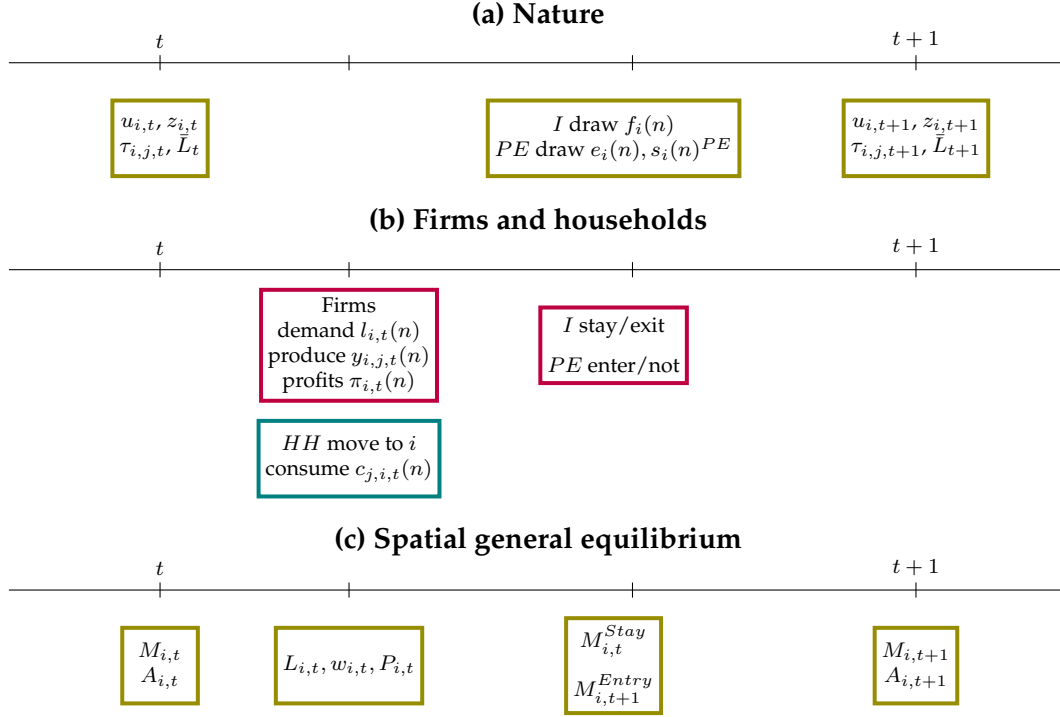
(a) Nature

$t$

$t+1$

$u_{i,t}, z_{i,t}$
$\tau_{i,j,t}, \bar{L}_t$

$I$ draw $f_i(n)$
$PE$ draw $e_i(n), s_i(n)^{PE}$

$u_{i,t+1}, z_{i,t+1}$
$\tau_{i,j,t+1}, \bar{L}_{t+1}$

(b) Firms and households

$t$

$t+1$

Firms
demand $l_{i,t}(n)$
produce $y_{i,j,t}(n)$
profits $\pi_{i,t}(n)$

$I$ stay/exit

$PE$ enter/not

$HH$ move to $i$
consume $c_{j,i,t}(n)$

(c) Spatial general equilibrium

$t$

$t+1$

$M_{i,t}$
$A_{i,t}$

$L_{i,t}, w_{i,t}, P_{i,t}$

$M_{i,t}^{Stay}$

$M_{i,t+1}^{Entry}$

$M_{i,t+1}$
$A_{i,t+1}$